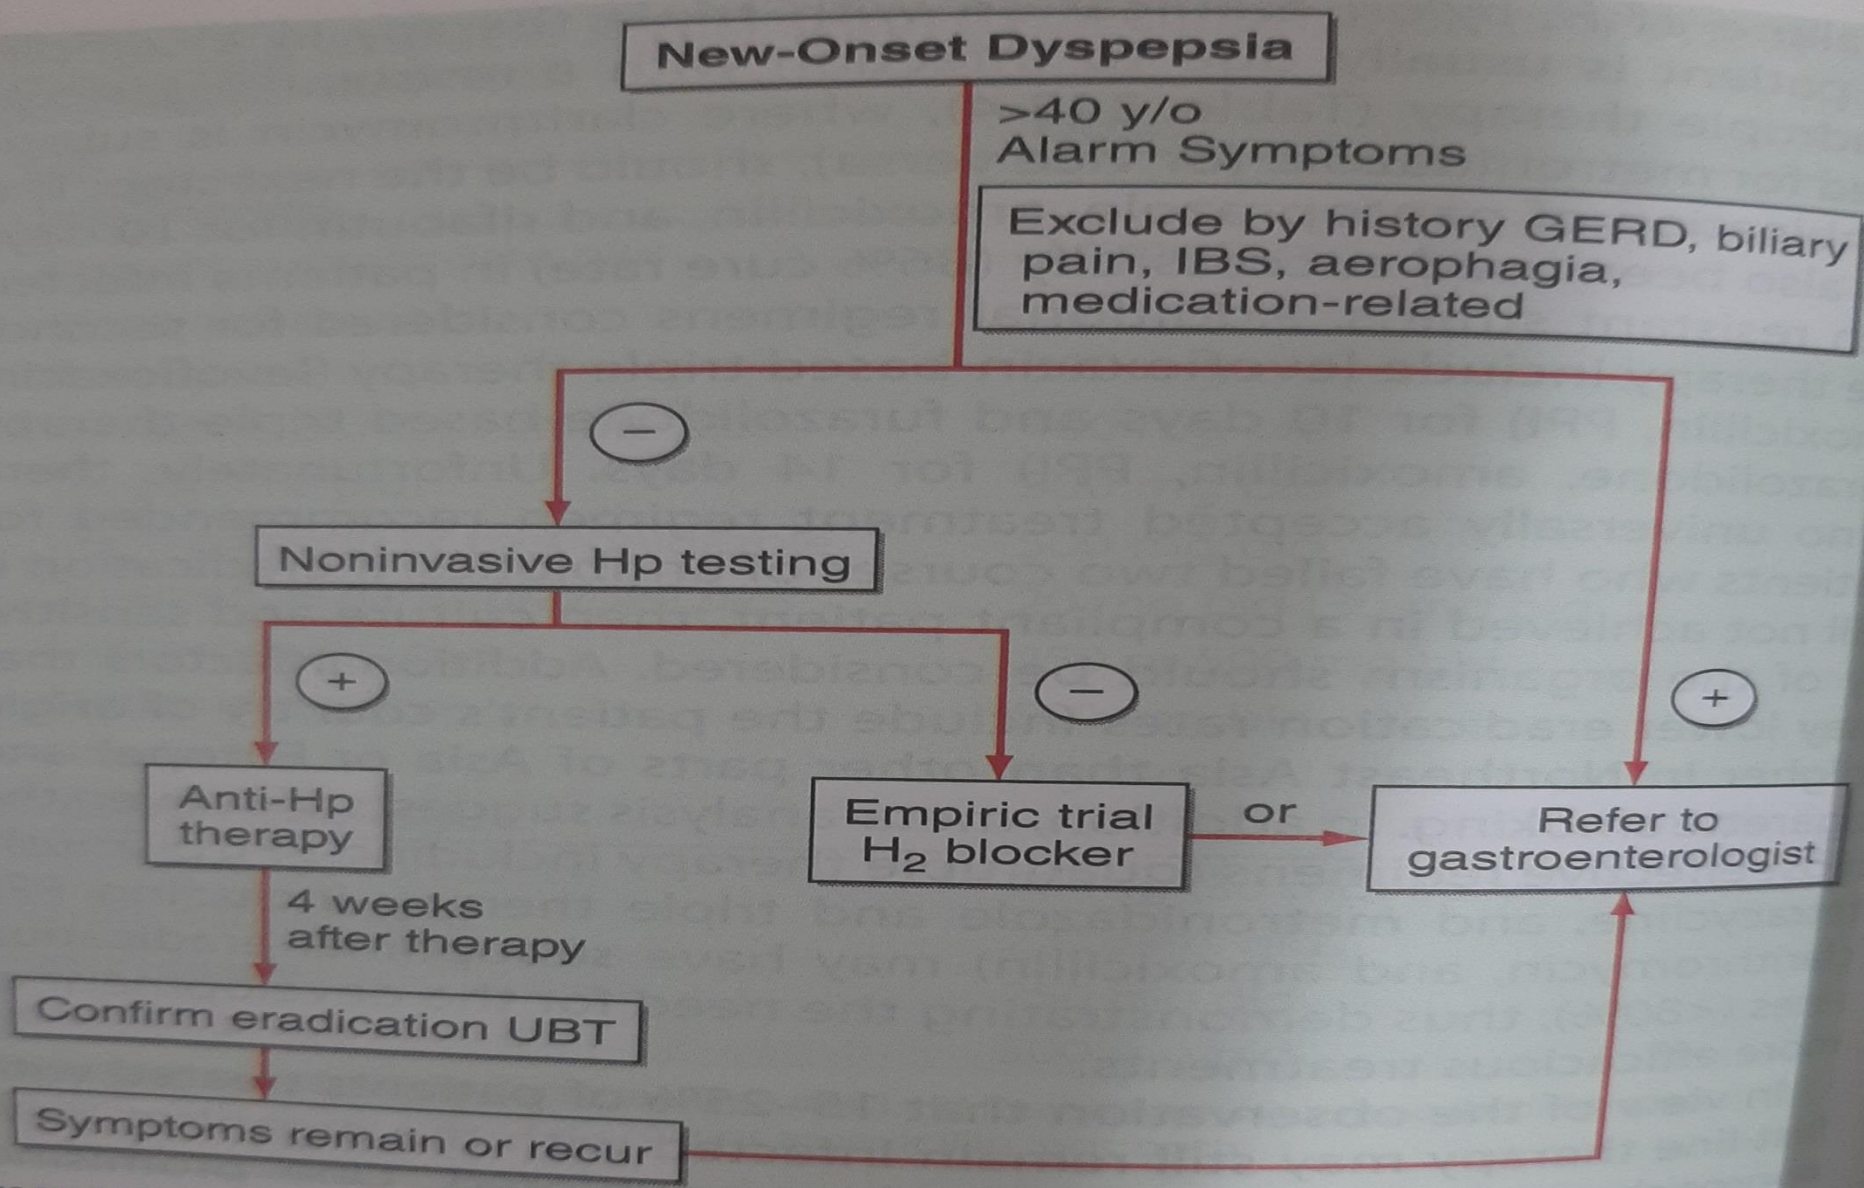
New-Onset Dyspepsia

>40 y/o
Alarm Symptoms

Exclude by history GERD, biliary pain, IBS, aerophagia, medication-related

−

Noninvasive Hp testing

+

−

+

Anti-Hp therapy

Empiric trial $H_2$ blocker

or

Refer to gastroenterologist

4 weeks after therapy

Confirm eradication UBT

Symptoms remain or recur